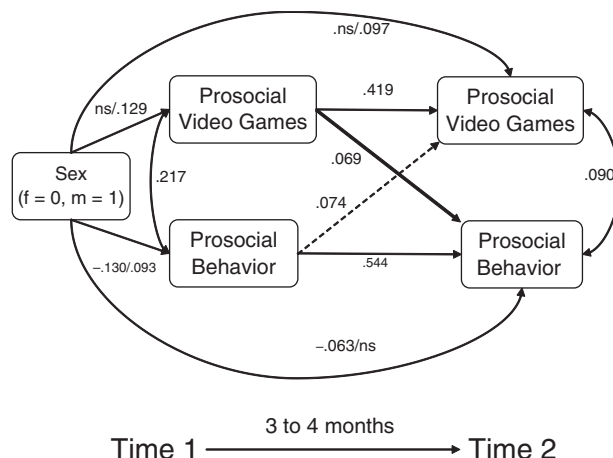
.ns/.097

ns/.129

Prosocial Video Games

.419

Prosocial Video Games

Sex (f = 0, m = 1)

.217

.069

.074

.090

Prosocial Behavior

.544

Prosocial Behavior

–.130/.093

–.063/ns

3 to 4 months

Time 1

Time 2